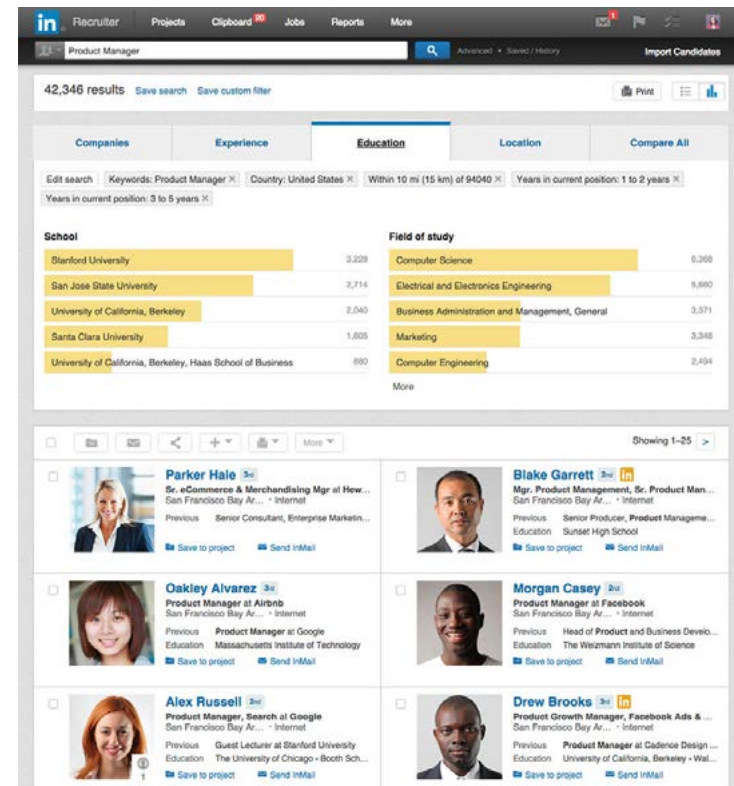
in. Recruiter Projects Clipboard 20 Jobs Reports More

Product Manager

Advanced • Saved / History

Import Candidates

42,346 results Save search Save custom filter

Print

Companies | Experience | Education | Location | Compare All

Edit search | Keywords: Product Manager × | Country: United States × | Within 10 mi (15 km) of 94040 × | Years in current position: 1 to 2 years × | Years in current position: 3 to 5 years ×

School

| School | |
|---|---|
| Stanford University | 3,228 |
| San Jose State University | 2,714 |
| University of California, Berkeley | 2,040 |
| Santa Clara University | 1,605 |
| University of California, Berkeley, Haas School of Business | 880 |

Field of study

| Field of study | |
|---|---|
| Computer Science | 6,368 |
| Electrical and Electronics Engineering | 5,880 |
| Business Administration and Management, General | 3,371 |
| Marketing | 3,348 |
| Computer Engineering | 2,494 |

More

More

Showing 1–25 >

Parker Hale 3rd
Sr. eCommerce & Merchandising Mgr at Hew...
San Francisco Bay Ar... • Internet
Previous Senior Consultant, Enterprise Marketin...
Save to project Send InMail

Blake Garrett 3rd in
Mgr. Product Management, Sr. Product Man...
San Francisco Bay Ar... • Internet
Previous Senior Producer, Product Manageme...
Education Sunset High School
Save to project Send InMail

Oakley Alvarez 3rd
Product Manager at Airbnb
San Francisco Bay Ar... • Internet
Previous Product Manager at Google
Education Massachusetts Institute of Technology
Save to project Send InMail

Morgan Casey 2nd
Product Manager at Facebook
San Francisco Bay Ar... • Internet
Previous Head of Product and Business Develo...
Education The Weizmann Institute of Science
Save to project Send InMail

Alex Russell 3rd
Product Manager, Search at Google
San Francisco Bay Ar... • Internet
Previous Guest Lecturer at Stanford University
Education The University of Chicago - Booth Sch...
Save to project Send InMail

1

Drew Brooks 3rd in
Product Growth Manager, Facebook Ads & ...
San Francisco Bay Ar... • Internet
Previous Product Manager at Cadence Design ...
Education University of California, Berkeley - Wal...
Save to project Send InMail